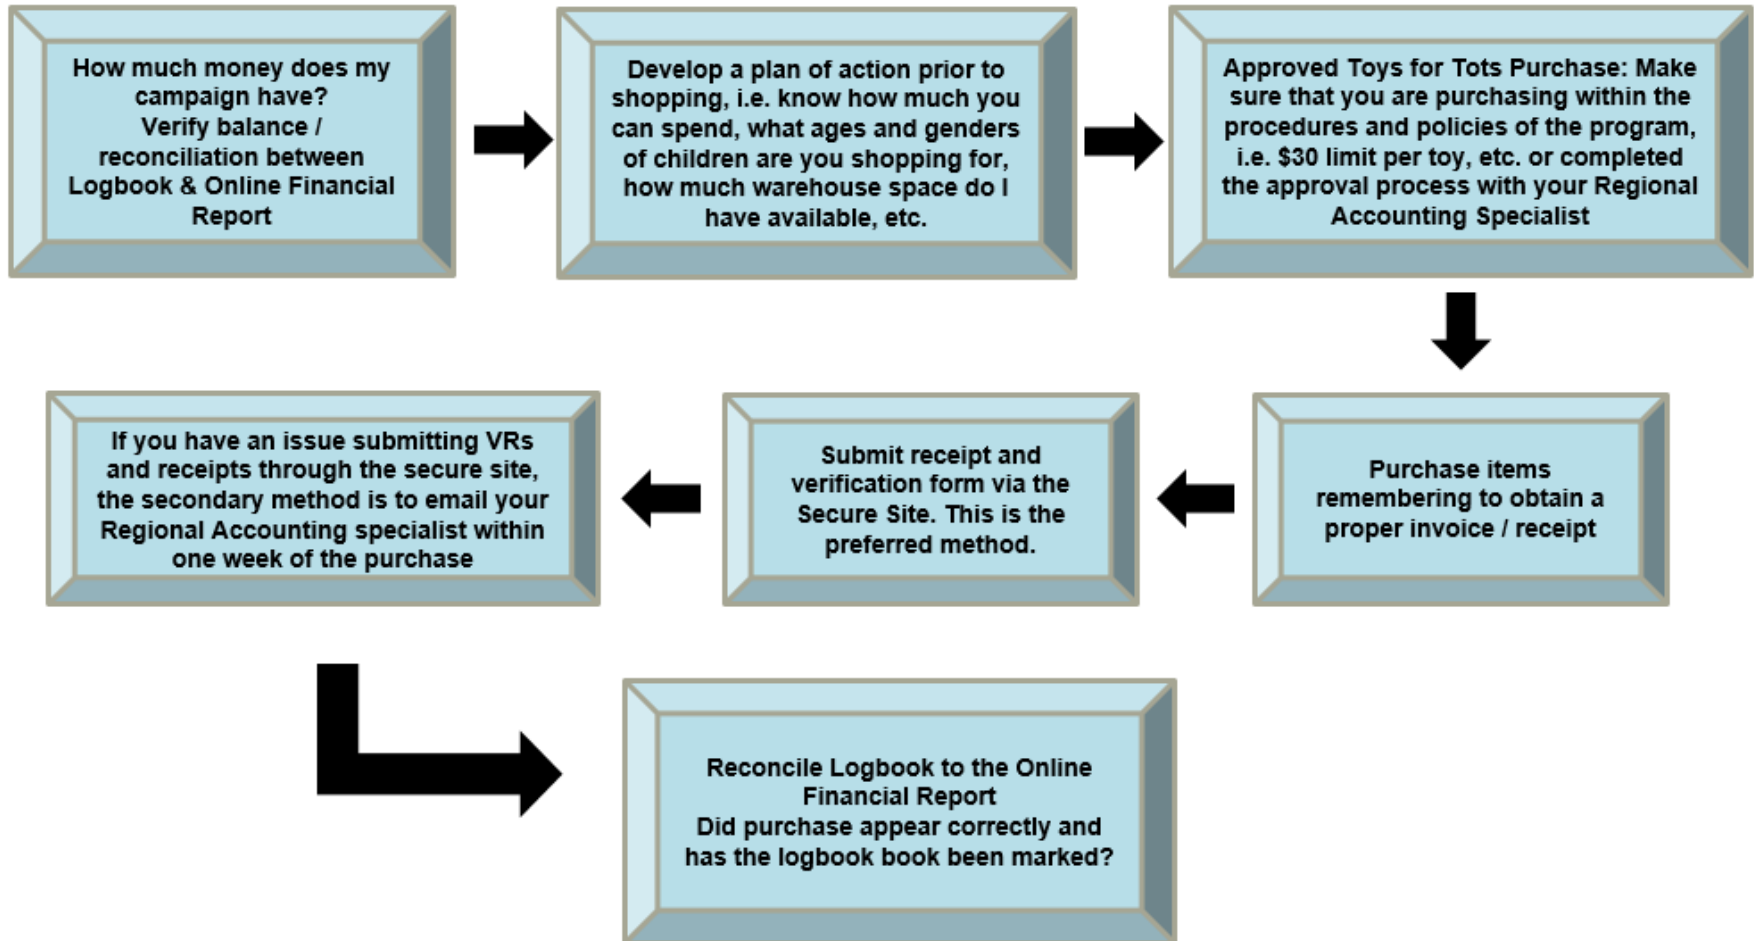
How much money does my campaign have?
Verify balance / reconciliation between Logbook & Online Financial Report

Develop a plan of action prior to shopping, i.e. know how much you can spend, what ages and genders of children are you shopping for, how much warehouse space do I have available, etc.

Approved Toys for Tots Purchase: Make sure that you are purchasing within the procedures and policies of the program, i.e. \$30 limit per toy, etc. or completed the approval process with your Regional Accounting Specialist

Purchase items remembering to obtain a proper invoice / receipt

Submit receipt and verification form via the Secure Site. This is the preferred method.

If you have an issue submitting VRs and receipts through the secure site, the secondary method is to email your Regional Accounting specialist within one week of the purchase

Reconcile Logbook to the Online Financial Report
Did purchase appear correctly and has the logbook book been marked?